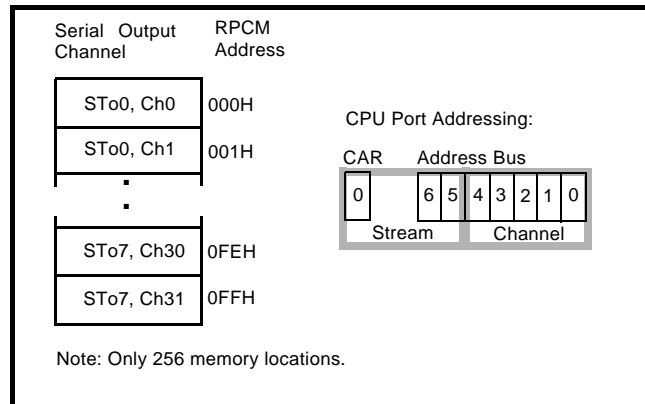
Serial Output Channel

RPCM Address

| STo0, Ch0 | 000H |
|---|---|
| STo0, Ch1 | 001H |
| . | |
| . | |
| STo7, Ch30 | 0FEH |
| STo7, Ch31 | 0FFH |

CPU Port Addressing:

CAR Address Bus

0 6 5 4 3 2 1 0

Stream Channel

Note: Only 256 memory locations.